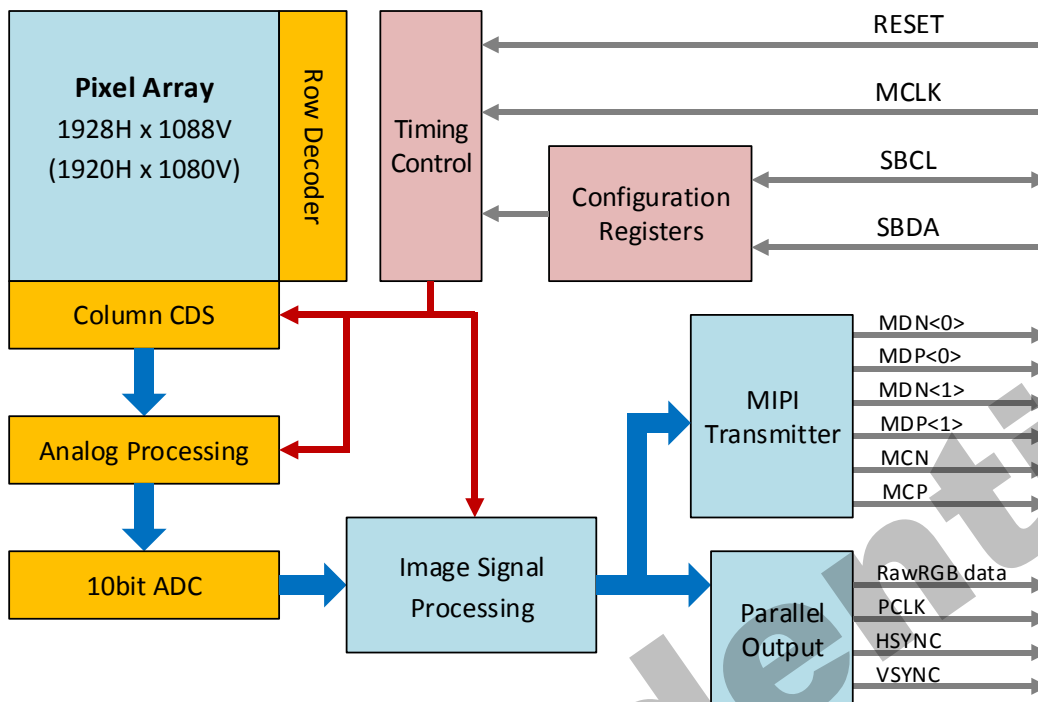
Pixel Array
1928H x 1088V
(1920H x 1080V)

Row Decoder

Timing Control

RESET

MCLK

SBCL

SBDA

Configuration Registers

Column CDS

Analog Processing

10bit ADC

Image Signal Processing

MIPI Transmitter

MDN<0>
MDP<0>
MDN<1>
MDP<1>
MCN
MCP

Parallel Output

RawRGB data
PCLK
HSYNC
VSYNC

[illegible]